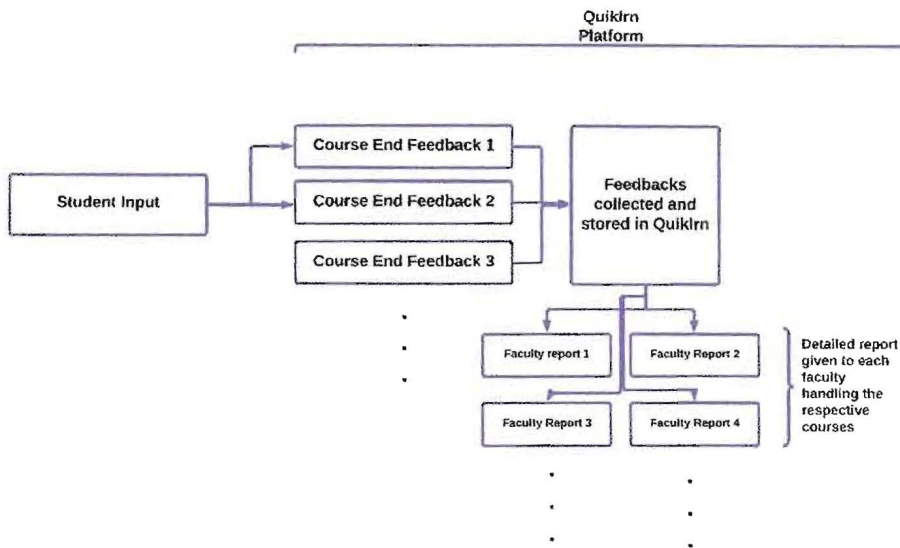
Quiklrn Platform

Student Input

Course End Feedback 1

Course End Feedback 2

Course End Feedback 3

Feedbacks collected and stored in Quiklrn

Faculty report 1

Faculty Report 2

Faculty Report 3

Faculty Report 4

Detailed report given to each faculty handling the respective courses